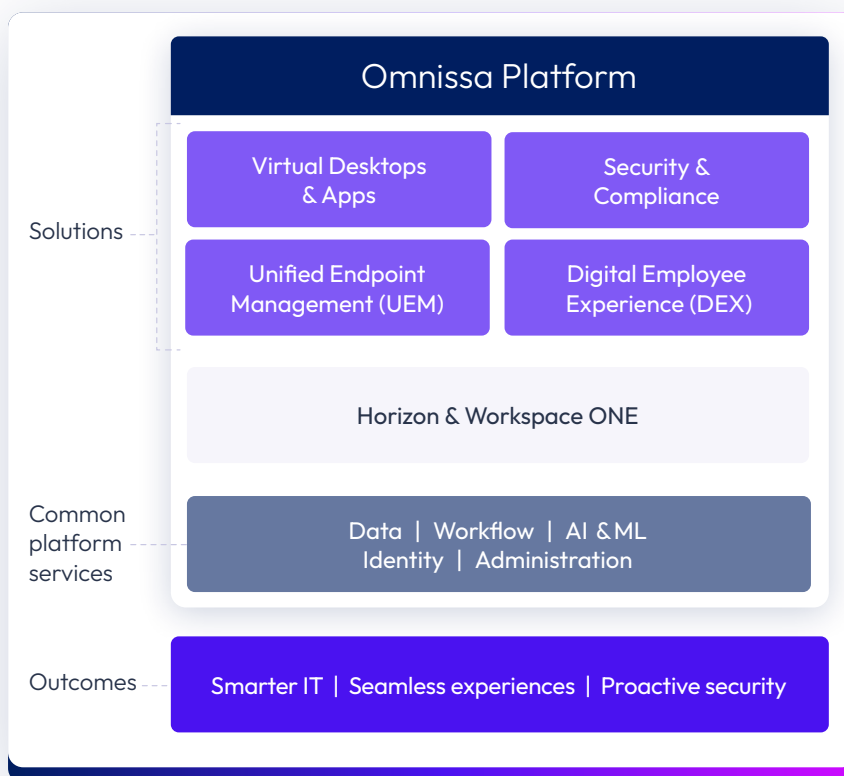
Omnissa Platform

Solutions

Virtual Desktops & Apps

Security & Compliance

Unified Endpoint Management (UEM)

Digital Employee Experience (DEX)

Horizon & Workspace ONE

Common platform services

Data | Workflow | AI & ML
Identity | Administration

Outcomes

Smarter IT | Seamless experiences | Proactive security